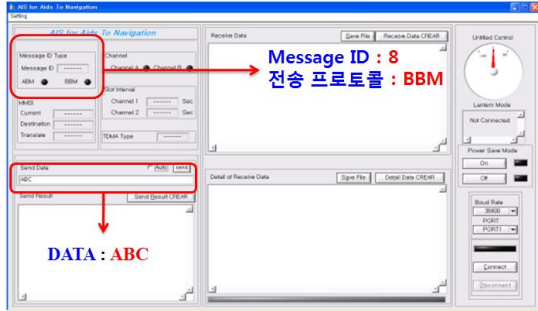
AIS for Aids To Navigation
Setting

AIS for Aids To Navigation

Message ID Type
Message ID --------
ABM BBM

Channel
Channel A Channel B

Slot Interval
Channel 1 -------- Sec
Channel 2 -------- Sec

MMSI
Current --------
Destination --------
Translate --------

TDMA Type --------

Receive Data
Save File
Receive Data CREAR

Message ID : 8
전송 프로토콜 : BBM

Untitled Control

Lantern Mode
Not Connected

Power Save Mode
On
Off

Send Data
Auto
Send
ABC

Send Result
Send Result CREAR

DATA : ABC

Detail of Receive Data
Save File
Detail Data CREAR

Boud Rate
38400
PORT
PORT1

Connect
Disconnect